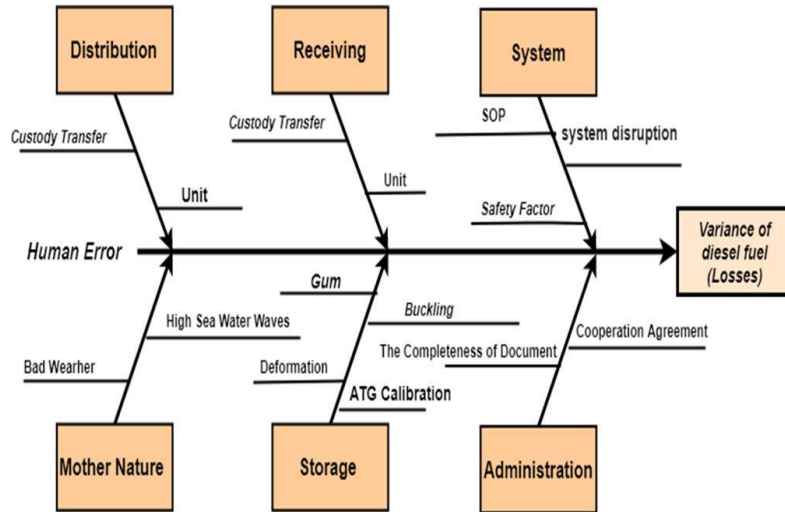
Distribution

Receiving

System

Custody Transfer

Custody Transfer

SOP

system disruption

Unit

Unit

Safety Factor

Human Error

Variance of diesel fuel (Losses)

Gum

Buckling

High Sea Water Waves

Cooperation Agreement

The Completeness of Document

Bad Wearher

Deformation

ATG Calibration

Mother Nature

Storage

Administration